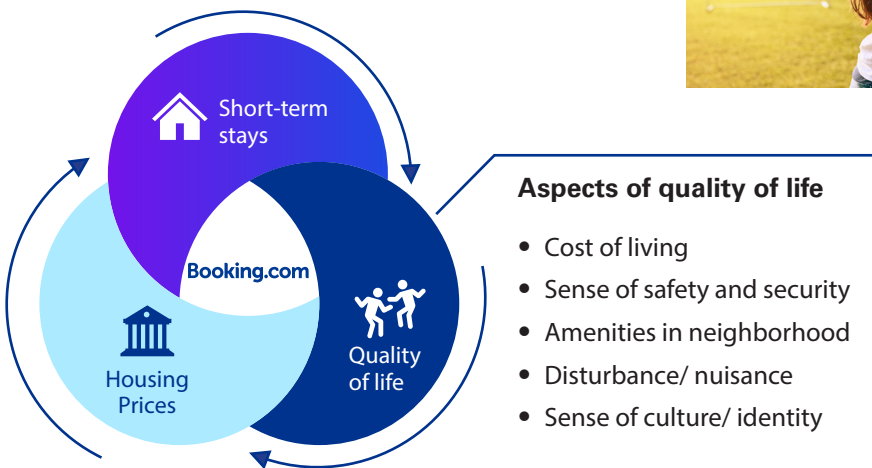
Short-term stays

Booking.com

Housing Prices

Quality of life

Aspects of quality of life

- Cost of living
- Sense of safety and security
- Amenities in neighborhood
- Disturbance/ nuisance
- Sense of culture/ identity